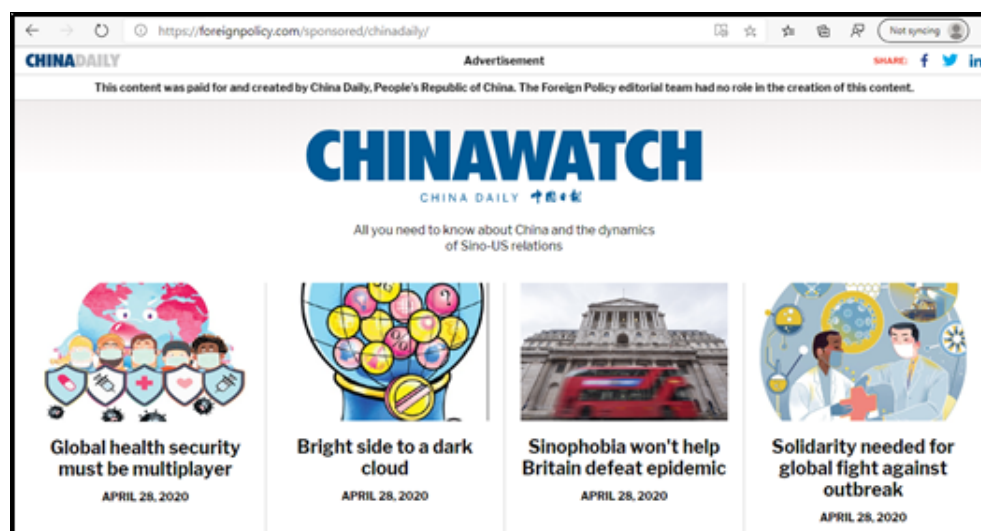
https://foreignpolicy.com/sponsored/chinadaily/

Not syncing

CHINADAILY

Advertisement

SHARE:

This content was paid for and created by China Daily, People's Republic of China. The Foreign Policy editorial team had no role in the creation of this content.

CHINAWATCH

CHINA DAILY 中国日報

All you need to know about China and the dynamics of Sino-US relations

Global health security must be multiplayer

APRIL 28, 2020

Bright side to a dark cloud

APRIL 28, 2020

Sinophobia won't help Britain defeat epidemic

APRIL 28, 2020

Solidarity needed for global fight against outbreak

APRIL 28, 2020